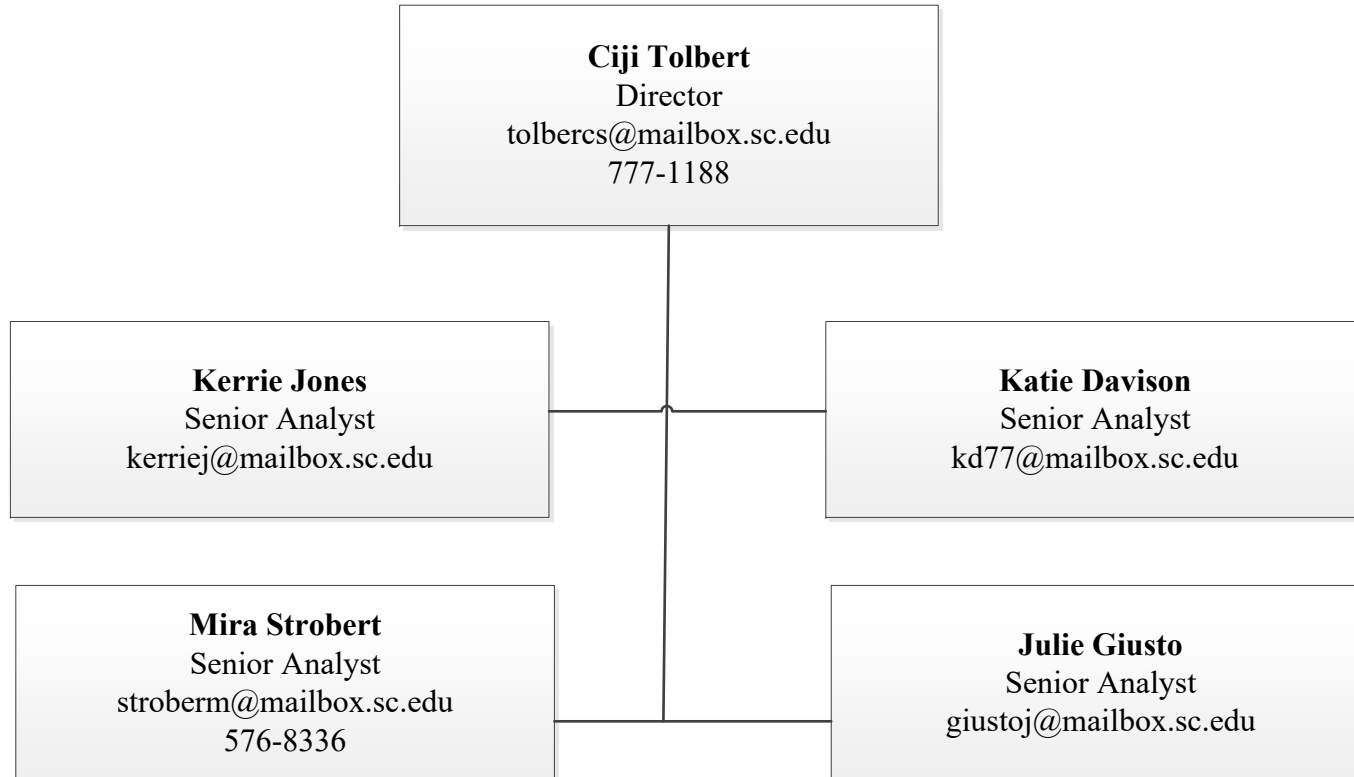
**Ciji Tolbert**
Director
tolbercs@mailbox.sc.edu
777-1188

**Kerrie Jones**
Senior Analyst
kerriej@mailbox.sc.edu

**Katie Davison**
Senior Analyst
kd77@mailbox.sc.edu

**Mira Strobert**
Senior Analyst
stroberm@mailbox.sc.edu
576-8336

**Julie Giusto**
Senior Analyst
giustoj@mailbox.sc.edu